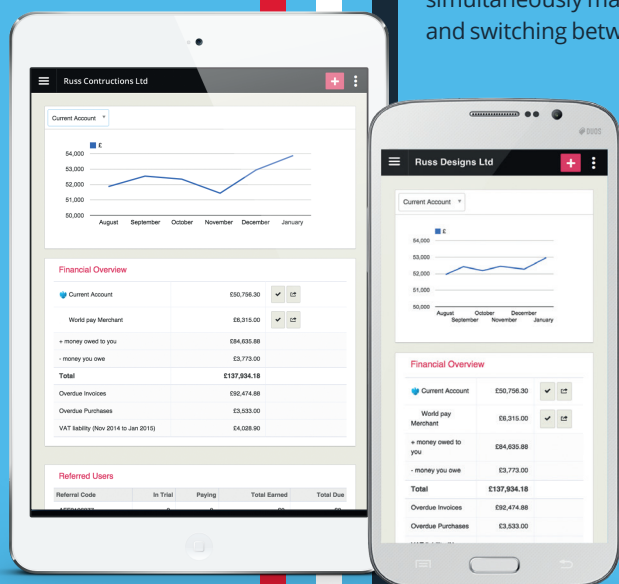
simultaneously ma
and switching betw

Russ Contructions Ltd

Current Account

£

54,000
53,000
52,000
51,000
50,000

August September October November December January

Financial Overview

| Current Account | £50,756.30 |
|---|---|
| World pay Merchant | £6,315.00 |
| + money owed to you | £84,635.88 |
| - money you owe | £3,773.00 |
| Total | £137,934.18 |
| Overdue Invoices | £92,474.88 |
| Overdue Purchases | £3,533.00 |
| VAT liability (Nov 2014 to Jan 2015) | £4,028.90 |

Referred Users

| Referral Code | In Trial | Paying | Total Earned | Total Due |
|---|---|---|---|---|

Russ Designs Ltd

Current Account

£

54,000
53,000
52,000
51,000
50,000

August September October November December January

Financial Overview

| Current Account | £50,756.30 |
|---|---|
| World pay Merchant | £6,315.00 |
| + money owed to you | £84,635.88 |
| - money you owe | £3,773.00 |
| Total | £137,934.18 |
| Overdue Invoices | £92,474.88 |
| Overdue Purchases | £3,533.00 |